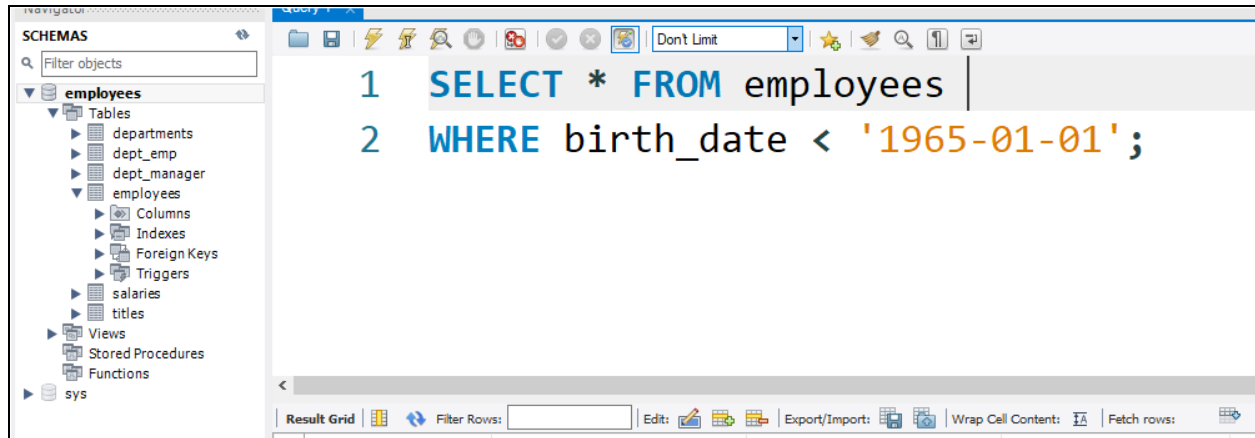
Navigator

SCHEMAS

Filter objects

employees
Tables
departments
dept_emp
dept_manager
employees
Columns
Indexes
Foreign Keys
Triggers
salaries
titles
Views
Stored Procedures
Functions
sys

Query 1

Don't Limit

1 SELECT * FROM employees
2 WHERE birth_date < '1965-01-01';

Result Grid | Filter Rows: | Edit: | Export/Import: | Wrap Cell Content: | Fetch rows: